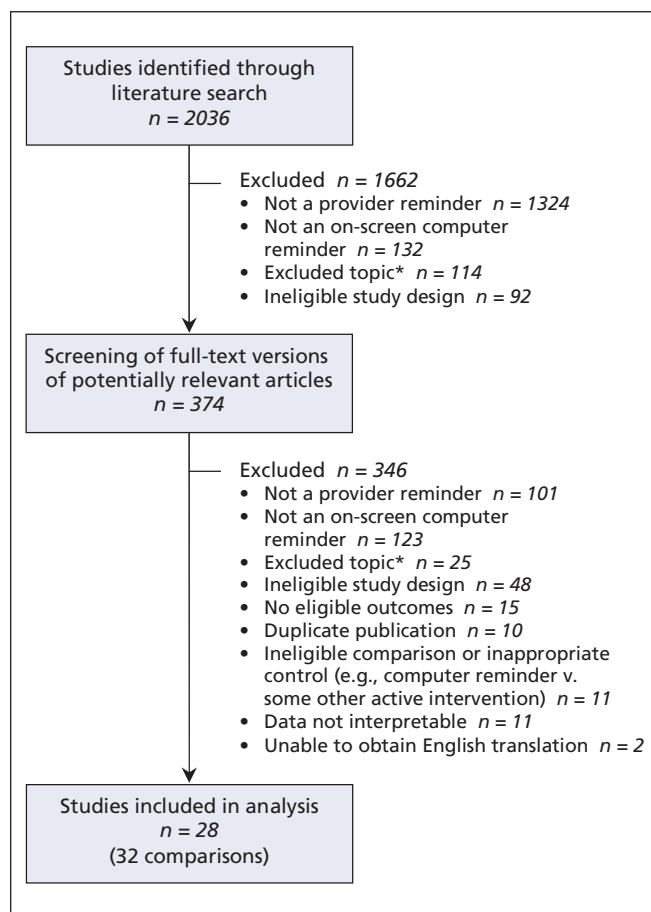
Studies identified through literature search
*n = 2036*

Excluded *n = 1662*
• Not a provider reminder *n = 1324*
• Not an on-screen computer reminder *n = 132*
• Excluded topic* *n = 114*
• Ineligible study design *n = 92*

Screening of full-text versions of potentially relevant articles
*n = 374*

Excluded *n = 346*
• Not a provider reminder *n = 101*
• Not an on-screen computer reminder *n = 123*
• Excluded topic* *n = 25*
• Ineligible study design *n = 48*
• No eligible outcomes *n = 15*
• Duplicate publication *n = 10*
• Ineligible comparison or inappropriate control (e.g., computer reminder v. some other active intervention) *n = 11*
• Data not interpretable *n = 11*
• Unable to obtain English translation *n = 2*

Studies included in analysis
*n = 28*
(32 comparisons)